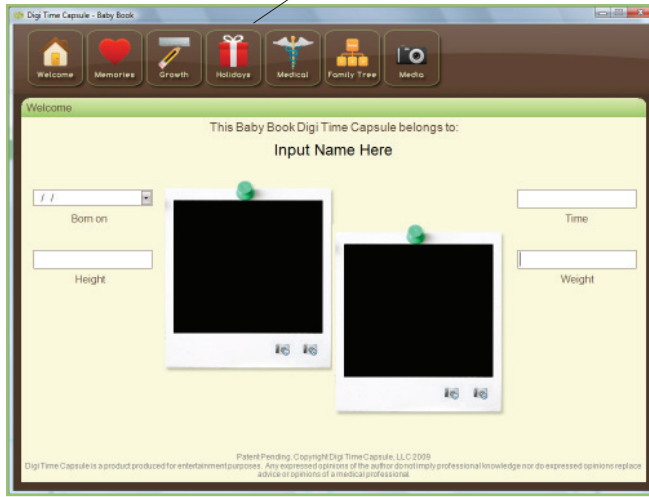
Digi Time Capsule - Baby Book

Welcome
Memories
Growth
Holidays
Medical
Family Tree
Media

Welcome

This Baby Book Digi Time Capsule belongs to:

Input Name Here

/ /

Born on

Time

Height

Weight

Patent Pending. Copyright Digi Time Capsule, LLC 2009
Digi Time Capsule is a product produced for entertainment purposes. Any expressed opinions of the author do not imply professional knowledge nor do expressed opinions replace advice or opinions of a medical professional.